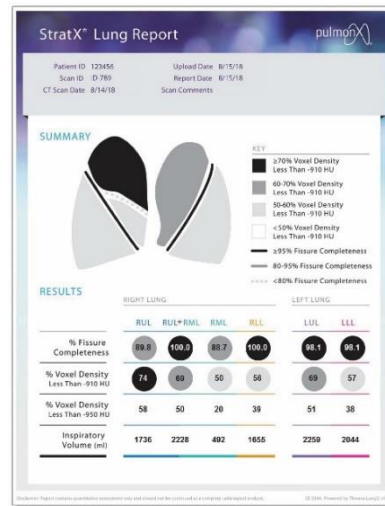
StratX® Lung Report

pulmonx

Patient ID 123456
Scan ID D-789
CT Scan Date 8/14/18

Upload Date 8/15/18
Report Date 8/15/18
Scan Comments

SUMMARY

KEY

≥70% Voxel Density Less Than -910 HU

60-70% Voxel Density Less Than -910 HU

50-60% Voxel Density Less Than -910 HU

<50% Voxel Density Less Than -910 HU

≥95% Fissure Completeness

80-95% Fissure Completeness

<80% Fissure Completeness

RESULTS

RIGHT LUNG

LEFT LUNG

| | RUL | RUL+RML | RML | RLL | LUL | LLL |
|---|---|---|---|---|---|---|
| % Fissure Completeness | 89.8 | 100.0 | 88.7 | 100.0 | 98.1 | 98.1 |
| % Voxel Density Less Than -910 HU | 74 | 60 | 50 | 56 | 69 | 57 |
| % Voxel Density Less Than -950 HU | 58 | 50 | 20 | 39 | 51 | 38 |
| Inspiratory Volume (ml) | 1736 | 2228 | 492 | 1655 | 2259 | 2044 |

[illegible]

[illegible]